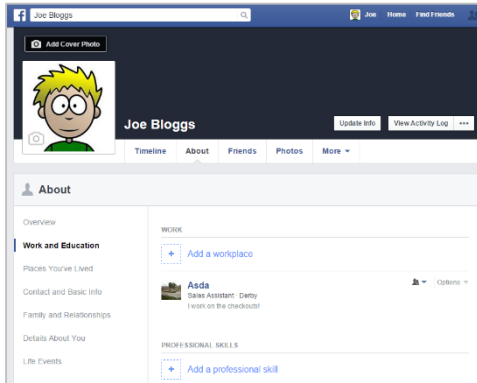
Joe Bloggs

Joe Home Find Friends

Add Cover Photo

Joe Bloggs

Update Info View Activity Log •••

Timeline About Friends Photos More ▾

About

Overview

Work and Education

Places You've Lived

Contact and Basic Info

Family and Relationships

Details About You

Life Events

WORK

+ Add a workplace

Asda
Sales Assistant · Derby
I work on the checkouts!

Options ▾

PROFESSIONAL SKILLS

+ Add a professional skill